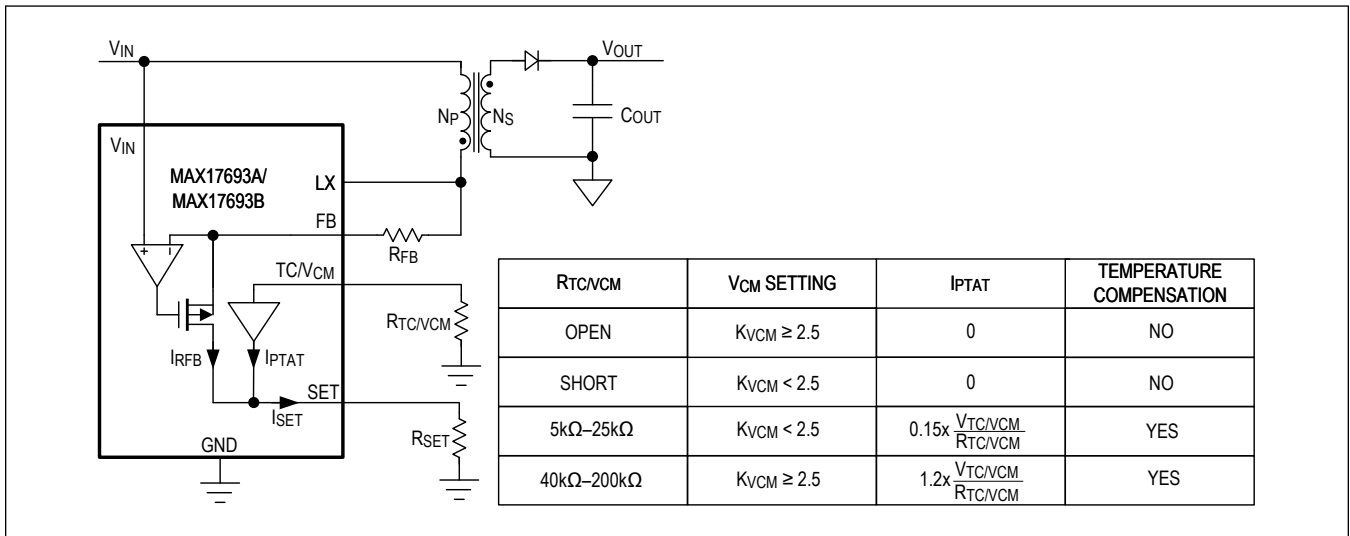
$V_{IN}$

$V_{OUT}$

$N_P$

$N_S$

$C_{OUT}$

$V_{IN}$

MAX17693A/
MAX17693B

LX

FB

+ -

$R_{FB}$

TC/$V_{CM}$

$R_{TC/VCM}$

$I_{RFB}$

$I_{PTAT}$

SET

$I_{SET}$

$R_{SET}$

GND

| $R_{TC/VCM}$ | $V_{CM}$ SETTING | $I_{PTAT}$ | TEMPERATURE COMPENSATION |
|---|---|---|---|
| OPEN | $K_{VCM} \geq 2.5$ | 0 | NO |
| SHORT | $K_{VCM} < 2.5$ | 0 | NO |
| 5kΩ–25kΩ | $K_{VCM} < 2.5$ | $0.15x\frac{V_{TC/VCM}}{R_{TC/VCM}}$ | YES |
| 40kΩ–200kΩ | $K_{VCM} \geq 2.5$ | $1.2x\frac{V_{TC/VCM}}{R_{TC/VCM}}$ | YES |